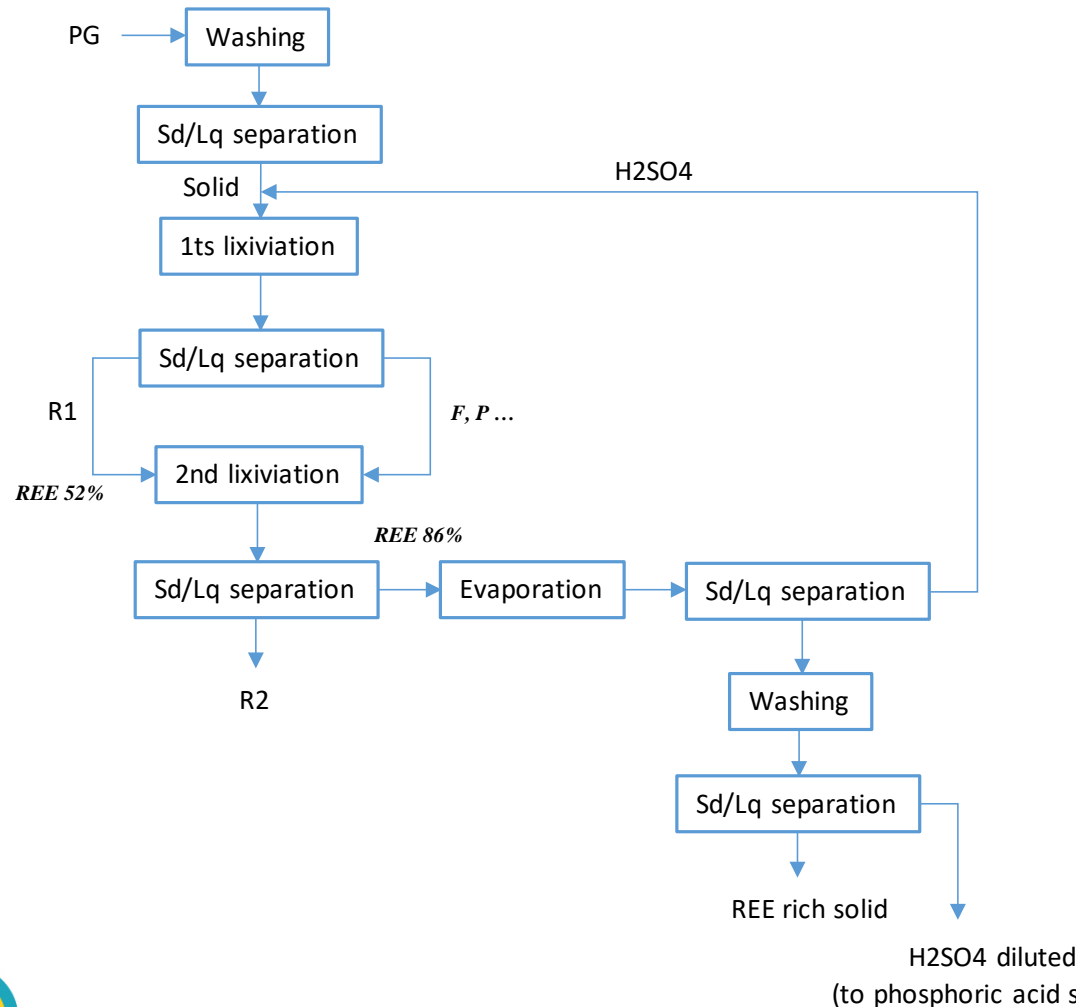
PG

Washing

Sd/Lq separation

Solid

H2SO4

1ts lixiviation

Sd/Lq separation

R1

F, P …

REE 52%

2nd lixiviation

REE 86%

Sd/Lq separation

Evaporation

Sd/Lq separation

R2

Washing

Sd/Lq separation

REE rich solid

H2SO4 diluted
(to phosphoric acid s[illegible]